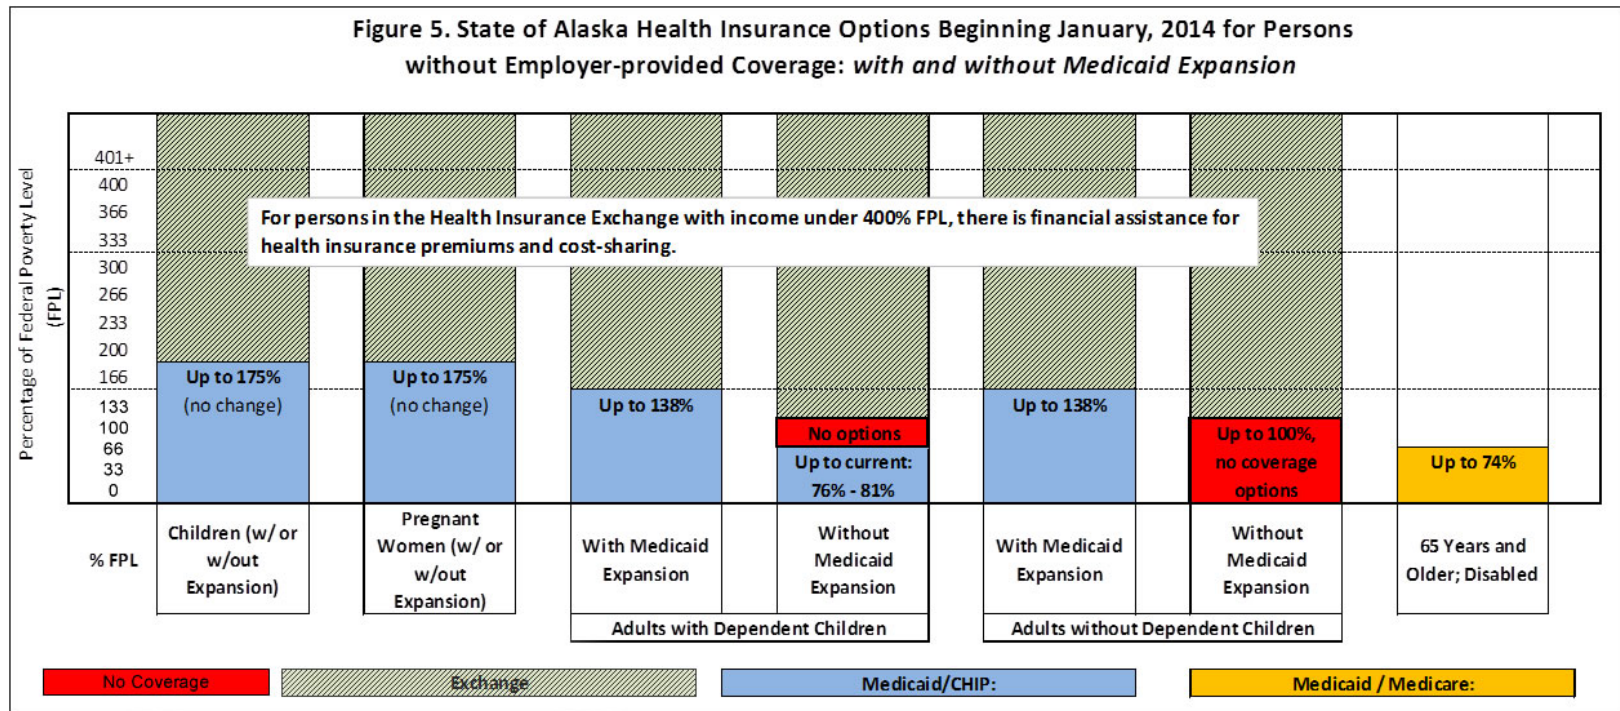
Figure 5. State of Alaska Health Insurance Options Beginning January, 2014 for Persons without Employer-provided Coverage: *with and without Medicaid Expansion*

Percentage of Federal Poverty Level (FPL)

401+
400
366
333
300
266
233
200
166
133
100
66
33
0

For persons in the Health Insurance Exchange with income under 400% FPL, there is financial assistance for health insurance premiums and cost-sharing.

Up to 175% (no change)

Up to 175% (no change)

Up to 138%

No options
Up to current: 76% - 81%

Up to 138%

Up to 100%, no coverage options

Up to 74%

| % FPL | Children (w/ or w/out Expansion) | Pregnant Women (w/ or w/out Expansion) | With Medicaid Expansion | Without Medicaid Expansion | With Medicaid Expansion | Without Medicaid Expansion | 65 Years and Older; Disabled |
|---|---|---|---|---|---|---|---|
| | | | Adults with Dependent Children | | Adults without Dependent Children | | |

No Coverage
Exchange
Medicaid/CHIP:
Medicaid / Medicare: